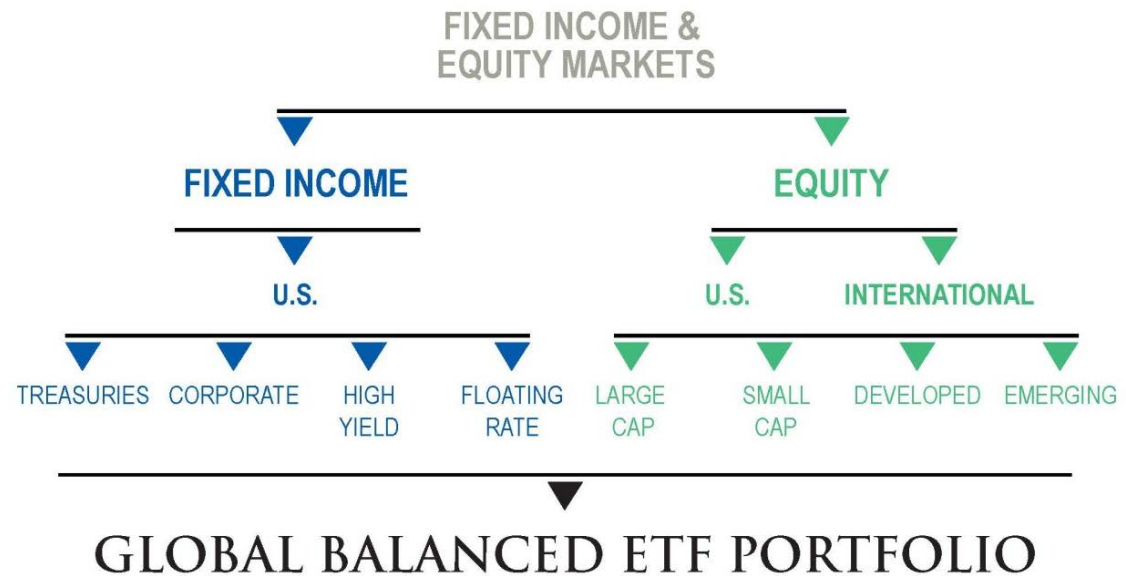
FIXED INCOME & EQUITY MARKETS

FIXED INCOME

EQUITY

U.S.

U.S.

INTERNATIONAL

TREASURIES

CORPORATE

HIGH YIELD

FLOATING RATE

LARGE CAP

SMALL CAP

DEVELOPED

EMERGING

GLOBAL BALANCED ETF PORTFOLIO